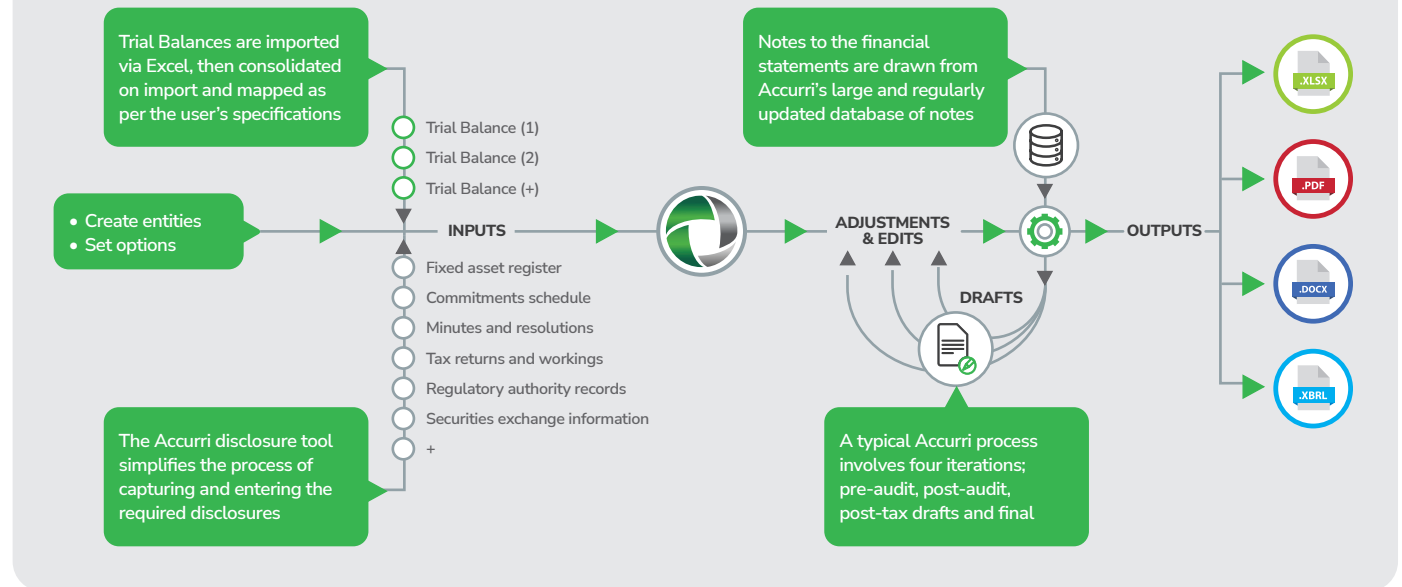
Trial Balances are imported via Excel, then consolidated on import and mapped as per the user's specifications

Trial Balance (1)
Trial Balance (2)
Trial Balance (+)

• Create entities
• Set options

INPUTS

Fixed asset register
Commitments schedule
Minutes and resolutions
Tax returns and workings
Regulatory authority records
Securities exchange information
+

The Accurri disclosure tool simplifies the process of capturing and entering the required disclosures

Notes to the financial statements are drawn from Accurri's large and regularly updated database of notes

ADJUSTMENTS & EDITS

DRAFTS

A typical Accurri process involves four iterations; pre-audit, post-audit, post-tax drafts and final

OUTPUTS

.XLSX
.PDF
.DOCX
.XBRL